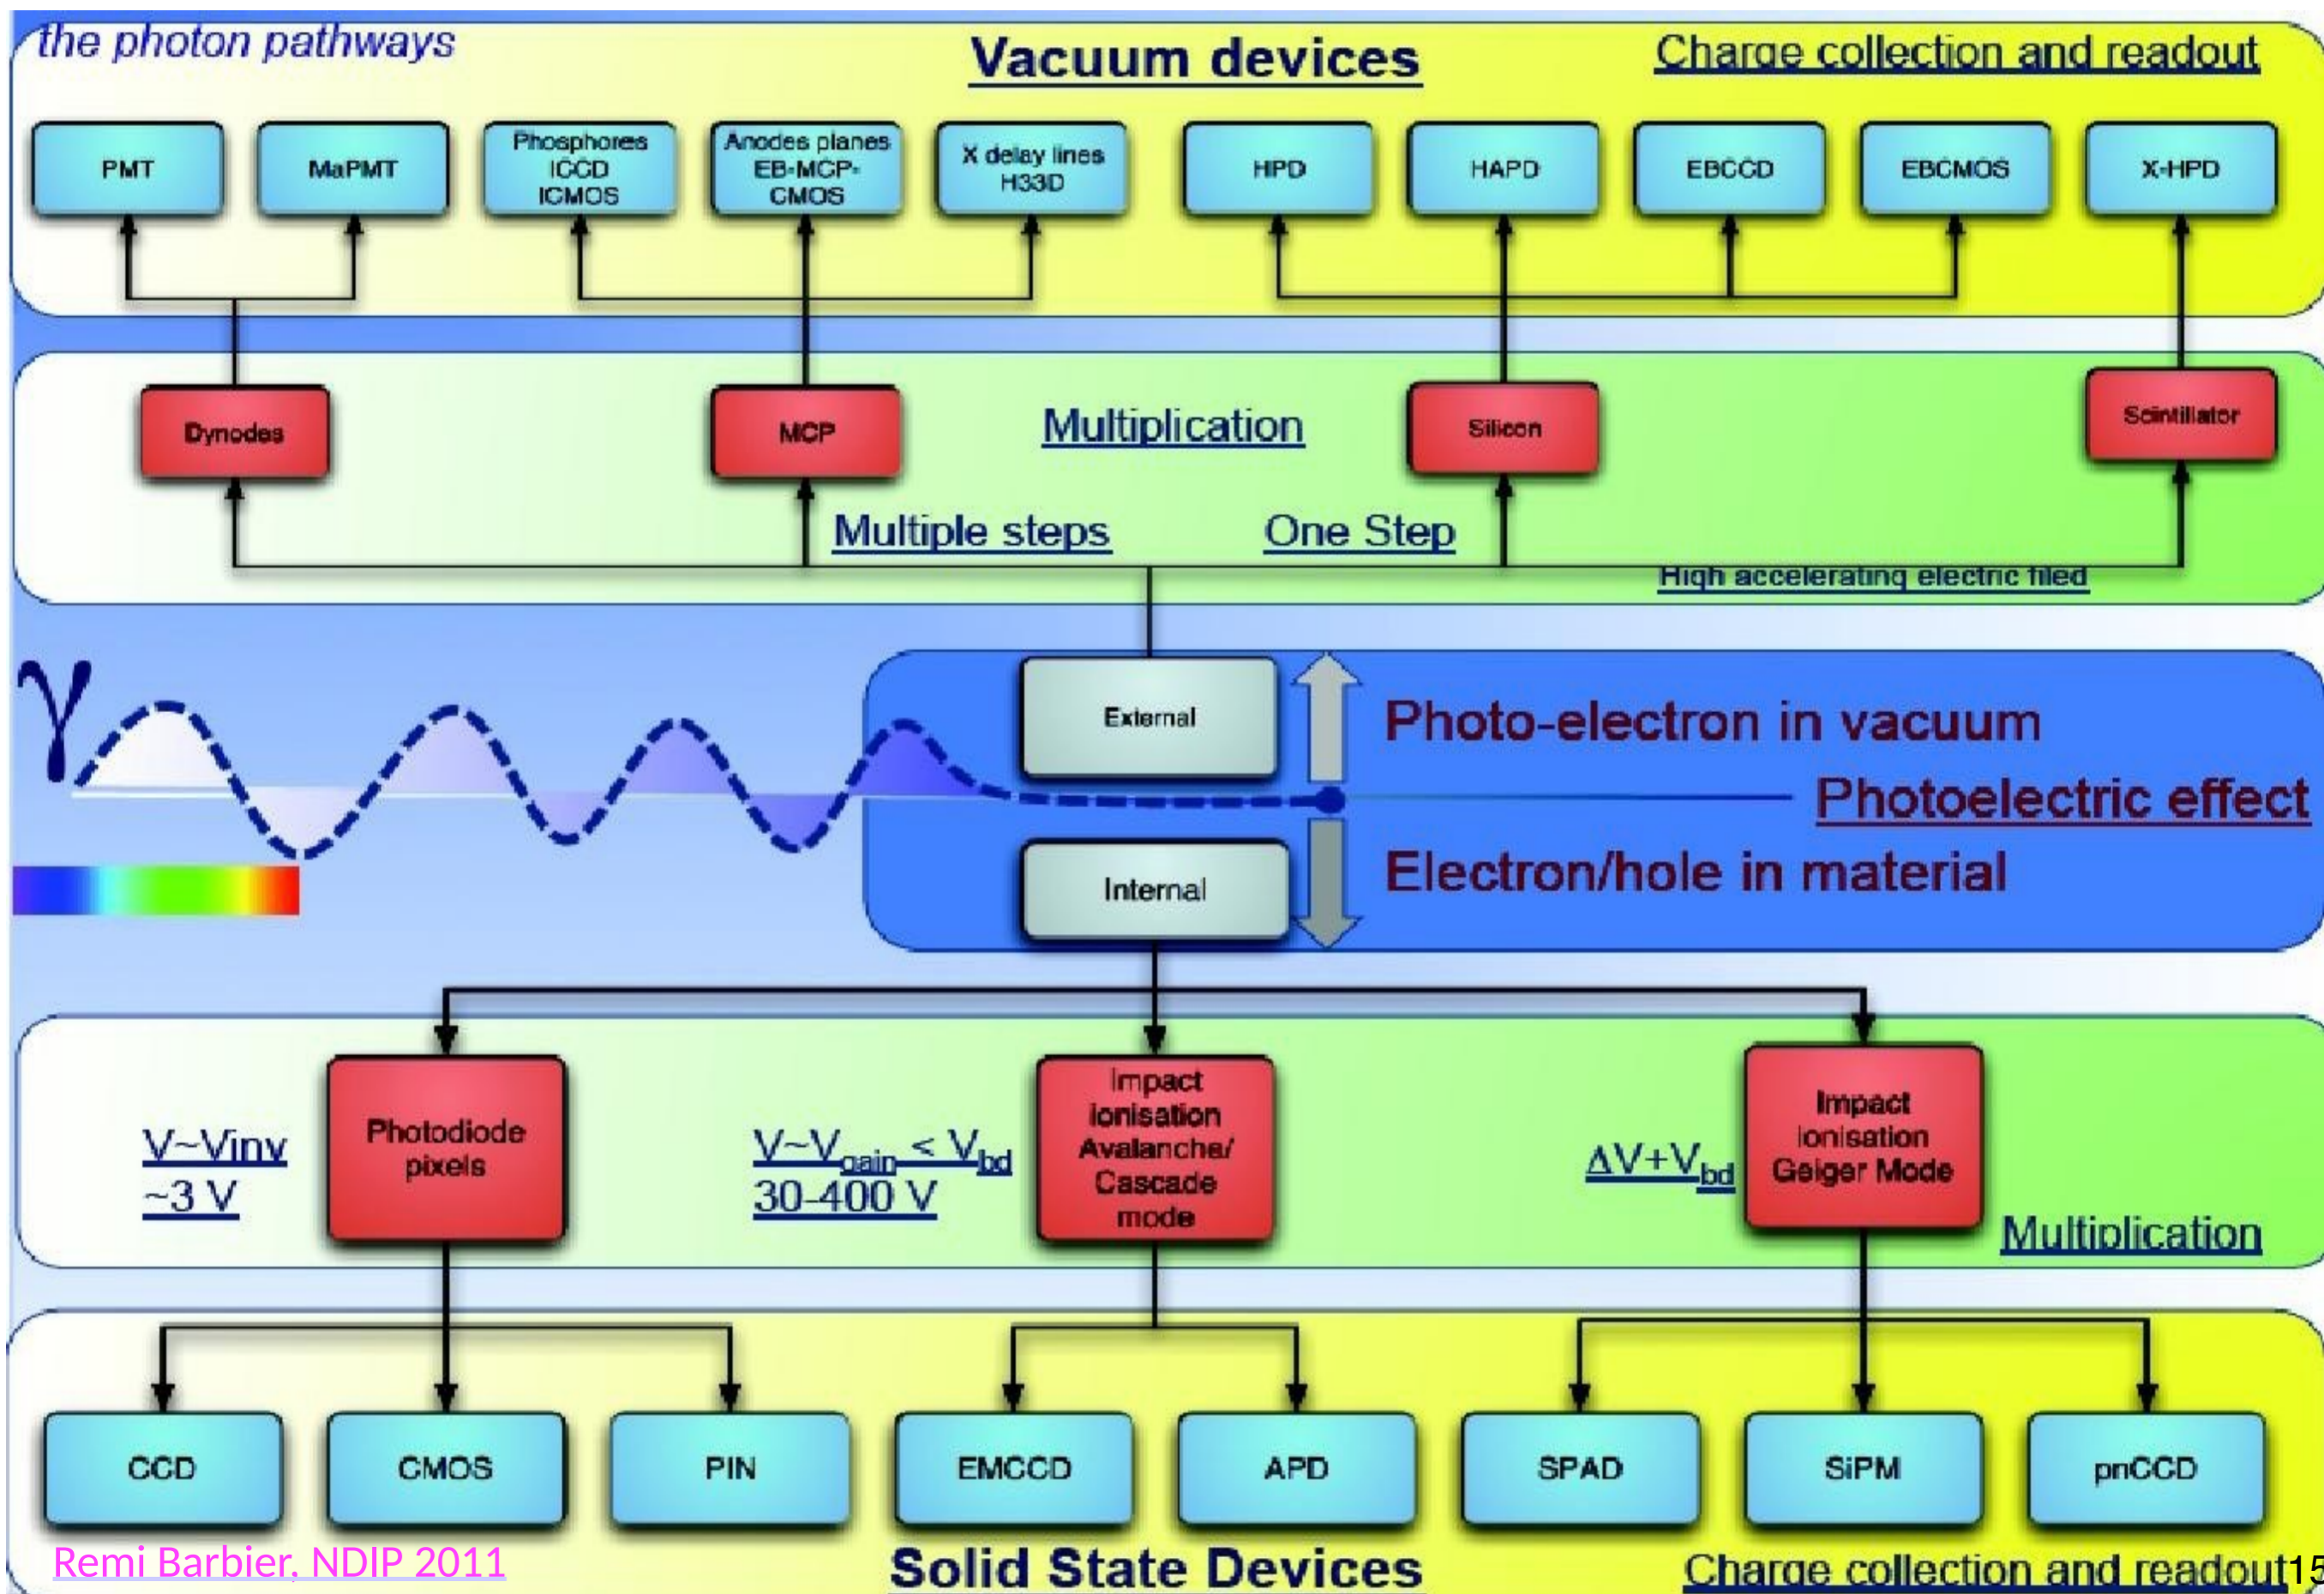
the photon pathways

Vacuum devices

Charge collection and readout

PMT

MaPMT

Phosphores ICCD ICMOS

Anodes planes EB-MCP-CMOS

X delay lines H33D

HPD

HAPD

EBCCD

EBCMOS

X-HPD

Dynodes

MCP

Multiplication

Silicon

Scintillator

Multiple steps

One Step

High accelerating electric filed

$\gamma$

External

Photo-electron in vacuum

Photoelectric effect

Internal

Electron/hole in material

V~Vinv ~3 V

Photodiode pixels

$V \sim V_{gain} < V_{bd}$ 30-400 V

Impact Ionisation Avalanche/ Cascade mode

$\Delta V + V_{bd}$

Impact Ionisation Geiger Mode

Multiplication

CCD

CMOS

PIN

EMCCD

APD

SPAD

SiPM

pnCCD

Remi Barbier, NDIP 2011

Solid State Devices

Charge collection and readout

15